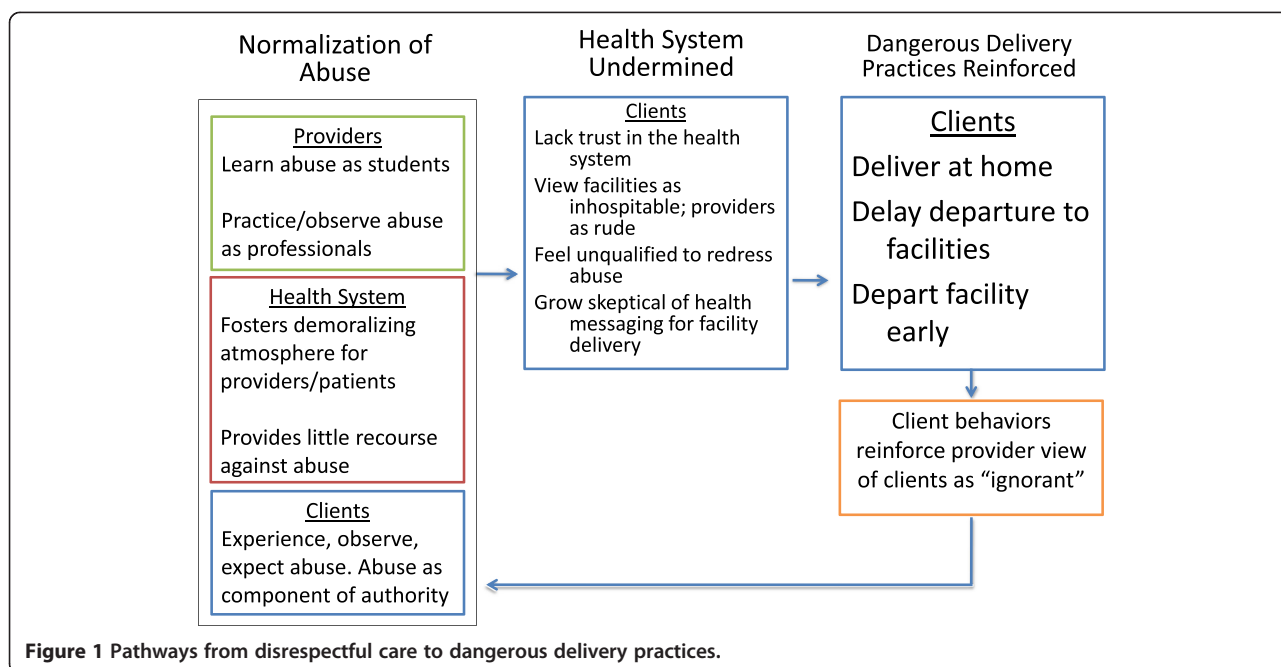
Normalization of Abuse

Providers
Learn abuse as students

Practice/observe abuse as professionals

Health System
Fosters demoralizing atmosphere for providers/patients

Provides little recourse against abuse

Clients
Experience, observe, expect abuse. Abuse as component of authority

Health System Undermined

Clients
Lack trust in the health system
View facilities as inhospitable; providers as rude
Feel unqualified to redress abuse
Grow skeptical of health messaging for facility delivery

Dangerous Delivery Practices Reinforced

Clients
Deliver at home
Delay departure to facilities
Depart facility early

Client behaviors reinforce provider view of clients as “ignorant”

Figure 1 Pathways from disrespectful care to dangerous delivery practices.